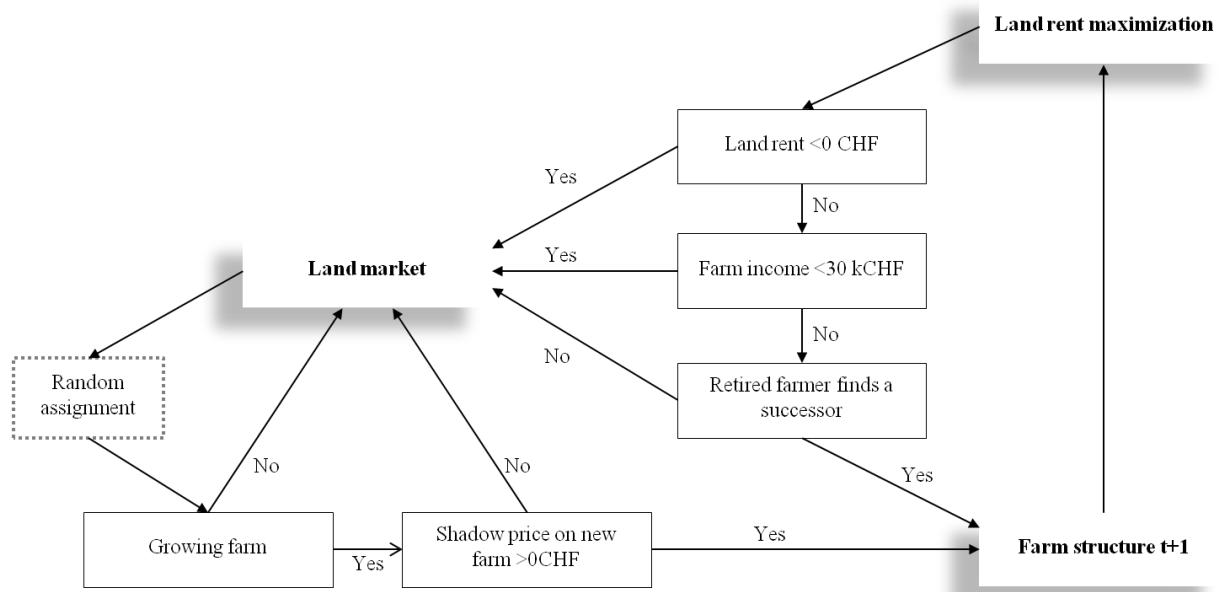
Land rent maximization

Land rent <0 CHF

Yes

No

Land market

Yes

Farm income <30 kCHF

No

No

Retired farmer finds a successor

Random assignment

No

No

Yes

Growing farm

Yes

Shadow price on new farm >0CHF

Yes

Farm structure t+1